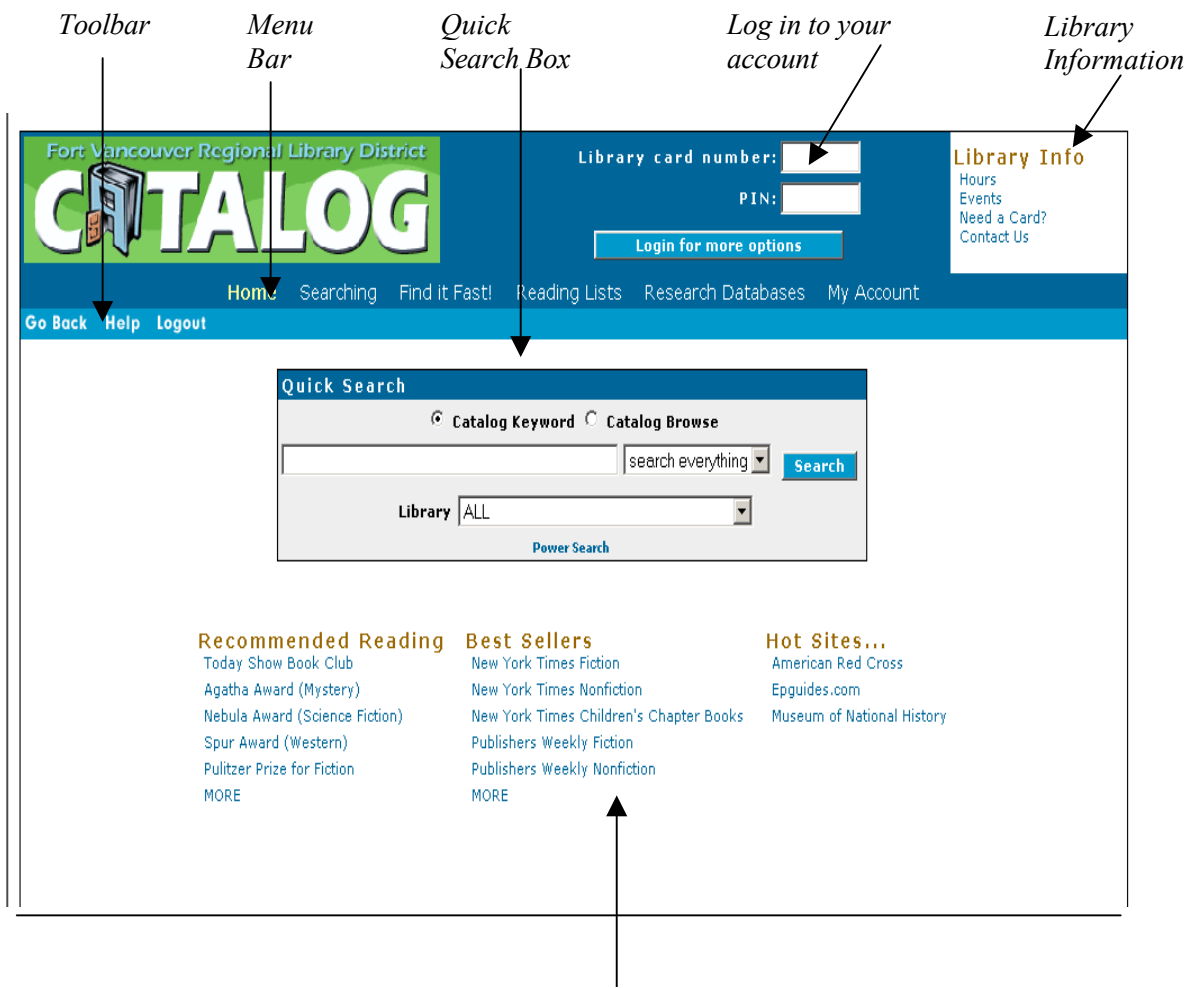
Toolbar

Menu Bar

Quick Search Box

Log in to your account

Library Information

Fort Vancouver Regional Library District

CATALOG

Library card number:

PIN:

Login for more options

Library Info
Hours
Events
Need a Card?
Contact Us

Home Searching Find it Fast! Reading Lists Research Databases My Account

Go Back Help Logout

Quick Search

Catalog Keyword Catalog Browse

search everything

Search

Library ALL

Power Search

Recommended Reading
Today Show Book Club
Agatha Award (Mystery)
Nebula Award (Science Fiction)
Spur Award (Western)
Pulitzer Prize for Fiction
MORE

Best Sellers
New York Times Fiction
New York Times Nonfiction
New York Times Children's Chapter Books
Publishers Weekly Fiction
Publishers Weekly Nonfiction
MORE

Hot Sites...
American Red Cross
Epguides.com
Museum of National History